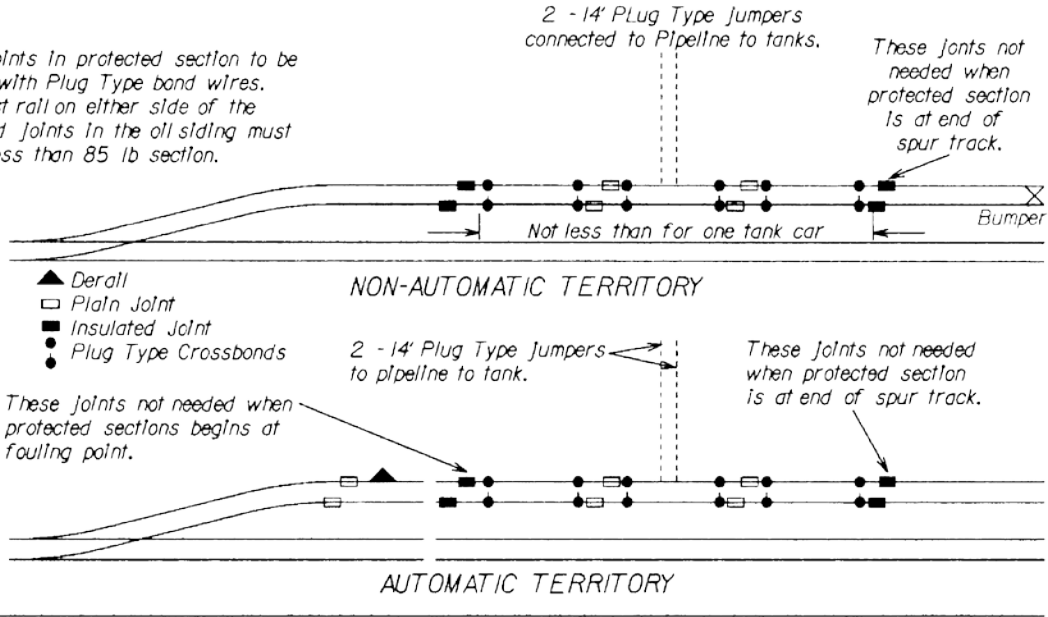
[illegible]oints in protected section to be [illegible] with Plug Type bond wires. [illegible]t rail on either side of the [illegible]d joints in the oil siding must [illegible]ss than 85 lb section.

2 - 14' PLug Type jumpers connected to Pipeline to tanks.

These joints not needed when protected section is at end of spur track.

Bumper

Not less than for one tank car

NON-AUTOMATIC TERRITORY

Derail
Plain Joint
Insulated Joint
Plug Type Crossbonds

2 - 14' Plug Type Jumpers to pipeline to tank.

These joints not needed when protected section is at end of spur track.

These joints not needed when protected sections begins at fouling point.

AUTOMATIC TERRITORY